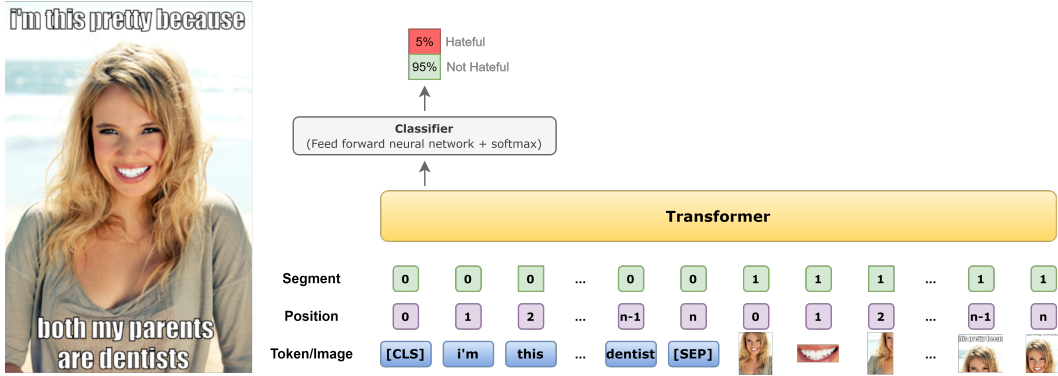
i'm this pretty because

both my parents are dentists

5% Hateful
95% Not Hateful

Classifier
(Feed forward neural network + softmax)

Transformer

Segment 0 0 0 ... 0 0 1 1 1 ... 1 1

Position 0 1 2 ... n-1 n 0 1 2 ... n-1 n

Token/Image [CLS] i'm this ... dentist [SEP] ...